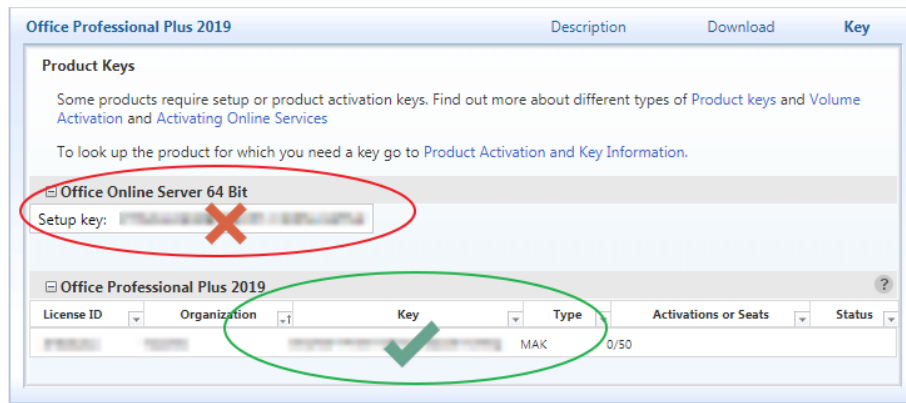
Office Professional Plus 2019 Description Download Key

Product Keys

Some products require setup or product activation keys. Find out more about different types of Product keys and Volume Activation and Activating Online Services

To look up the product for which you need a key go to Product Activation and Key Information.

⊟ Office Online Server 64 Bit

Setup key: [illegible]

⊟ Office Professional Plus 2019

?

| License ID | Organization | Key | Type | Activations or Seats | Status |
|---|---|---|---|---|---|
| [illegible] | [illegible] | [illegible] | MAK | 0/50 | |